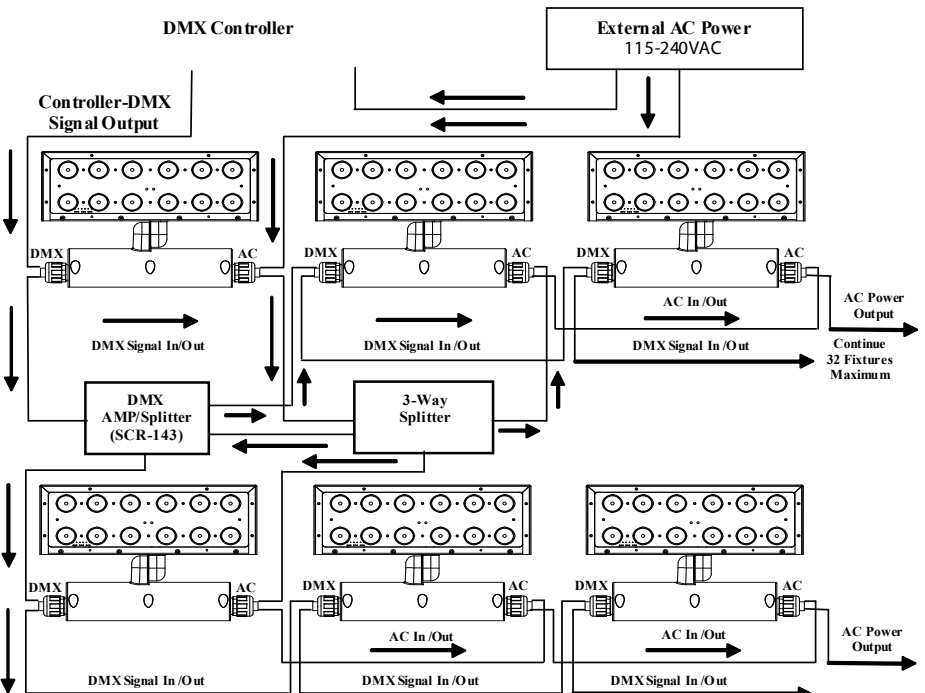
DMX Controller

External AC Power
115-240VAC

Controller-DMX Signal Output

DMX

AC

DMX

AC

DMX

AC

DMX Signal In/Out

DMX Signal In/Out

AC In/Out

DMX Signal In/Out

AC Power Output

Continue 32 Fixtures Maximum

DMX AMP/Splitter (SCR-143)

3-Way Splitter

DMX

AC

DMX

AC

DMX

AC

AC In/Out

AC In/Out

AC Power Output

DMX Signal In/Out

DMX Signal In/Out

DMX Signal In/Out